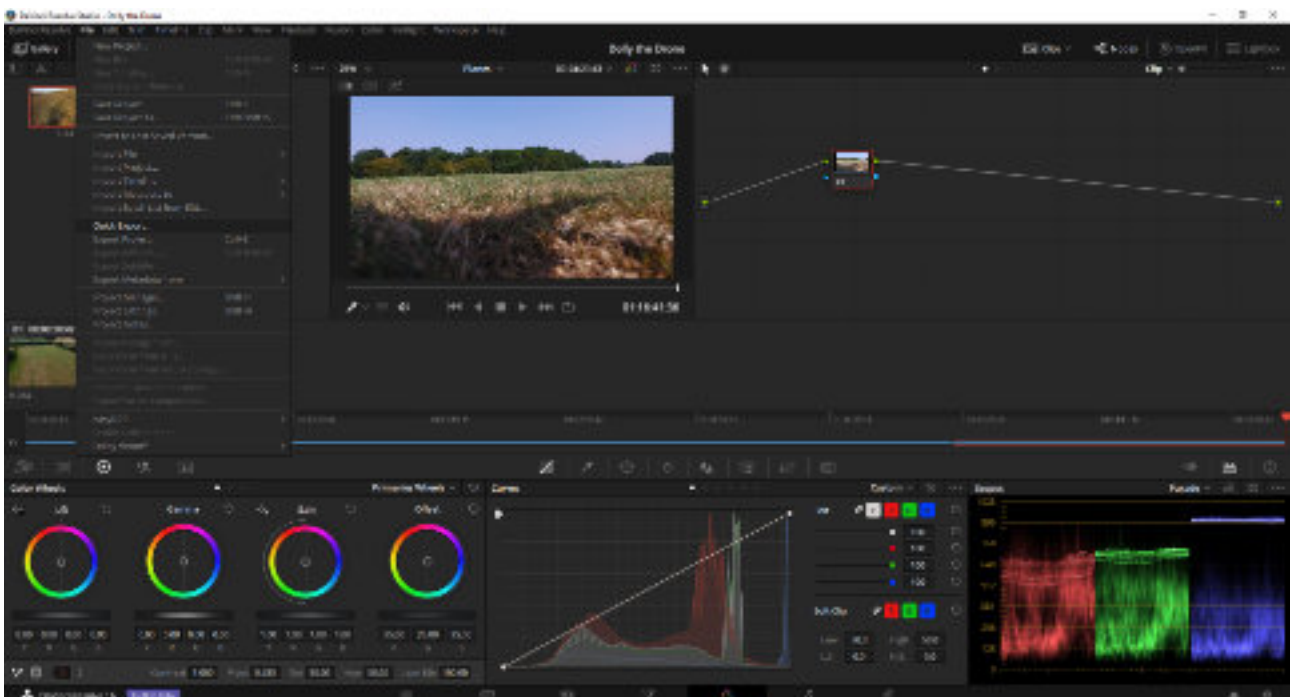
Dolly the Drone

Gallery

File

Dolly the Drone

Clips

Lightbox

Clip

Quick Export...

01:10:41:58

Color Wheels

Primaries Wheels

Lift

Gamma

Gain

Offset

Curves

Custom

Parade

100

100

100

100

Soft Clip

Contrast 1.000

Pivot 0.435